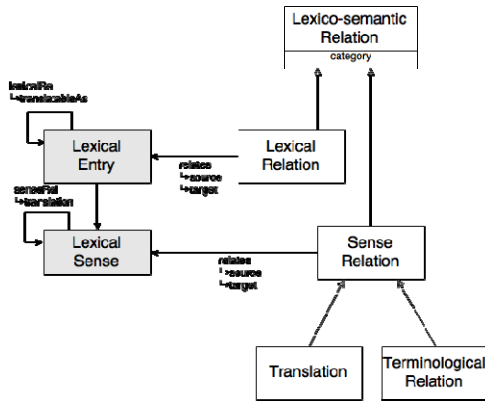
Lexico-semantic Relation
category

lexicalRel
└translatableAs

Lexical Entry

relates
└source
└target

Lexical Relation

senseRel
└translation

Lexical Sense

relates
└source
└target

Sense Relation

Translation

Terminological Relation